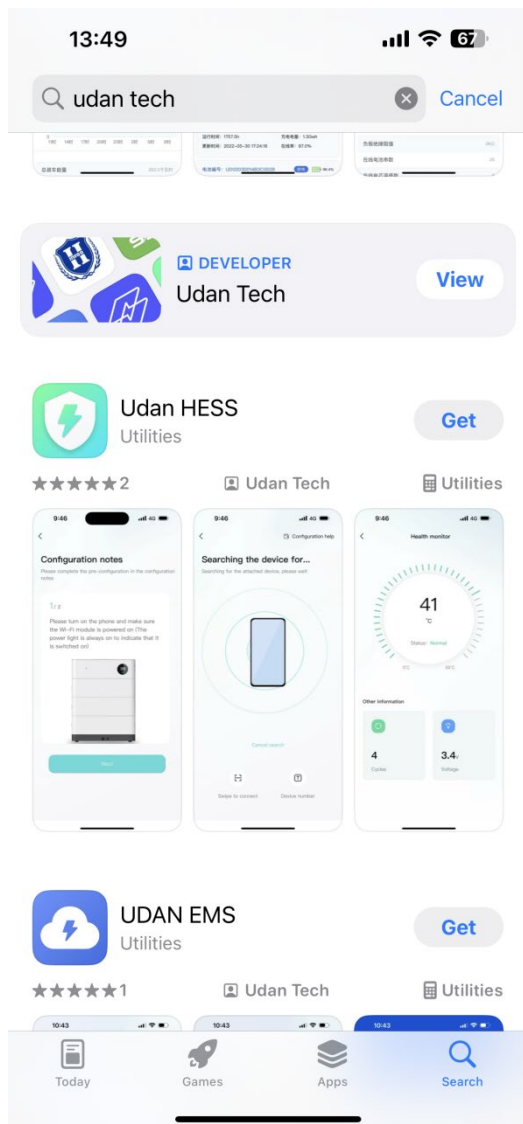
13:49

67

udan tech

Cancel

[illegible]

DEVELOPER

Udan Tech

View

Udan HESS

Utilities

Get

★★★★★2

Udan Tech

Utilities

9:46

Configuration notes

Please complete the pre-configuration in the configuration notes

1/2

Please turn on the phone and make sure the Wi-Fi module is powered on (The power light is always on to indicate that it is switched on)

Next

9:46

Configuration help

Searching the device for...

Searching for the attached device, please wait

Cancel search

Swipe to connect

Device number

9:46

Health monitor

41

°C

Status : Normal

Other information

4

Cycles

3.4V

Voltage

UDAN EMS

Utilities

Get

★★★★★1

Udan Tech

Utilities

10:43

10:43

10:43

Today

Games

Apps

Search